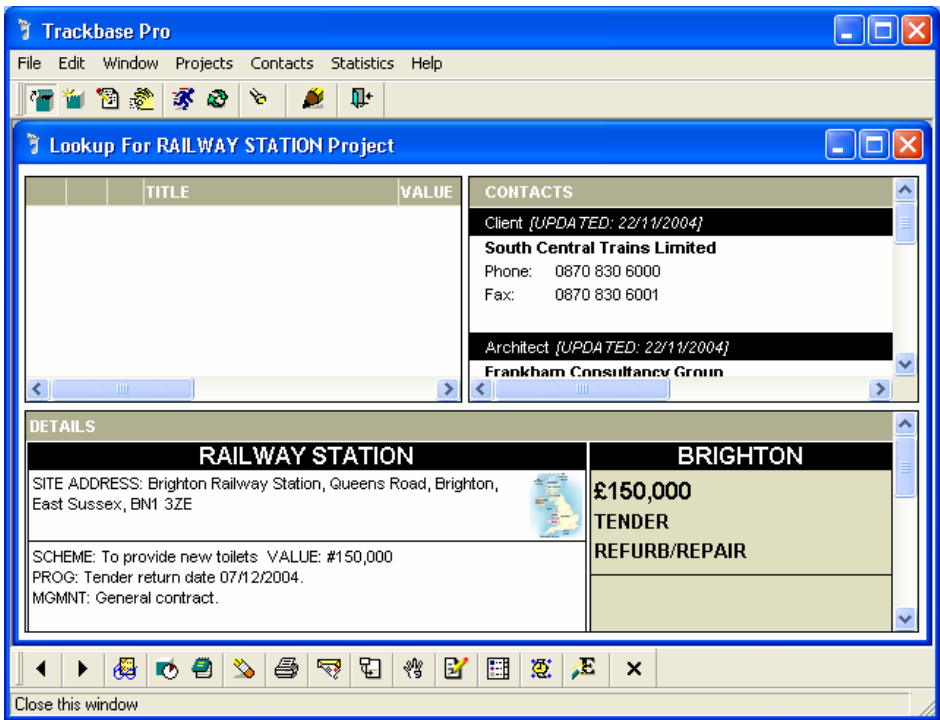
Trackbase Pro

File Edit Window Projects Contacts Statistics Help

Lookup For RAILWAY STATION Project

| | | TITLE | VALUE |
|---|---|---|---|

CONTACTS

Client *[UPDATED: 22/11/2004]*

**South Central Trains Limited**

Phone: 0870 830 6000

Fax: 0870 830 6001

Architect *[UPDATED: 22/11/2004]*

Frankham Consultancy Group

DETAILS

RAILWAY STATION

SITE ADDRESS: Brighton Railway Station, Queens Road, Brighton, East Sussex, BN1 3ZE

SCHEME: To provide new toilets VALUE: #150,000
PROG: Tender return date 07/12/2004.
MGMNT: General contract.

BRIGHTON

£150,000

TENDER

REFURB/REPAIR

Close this window